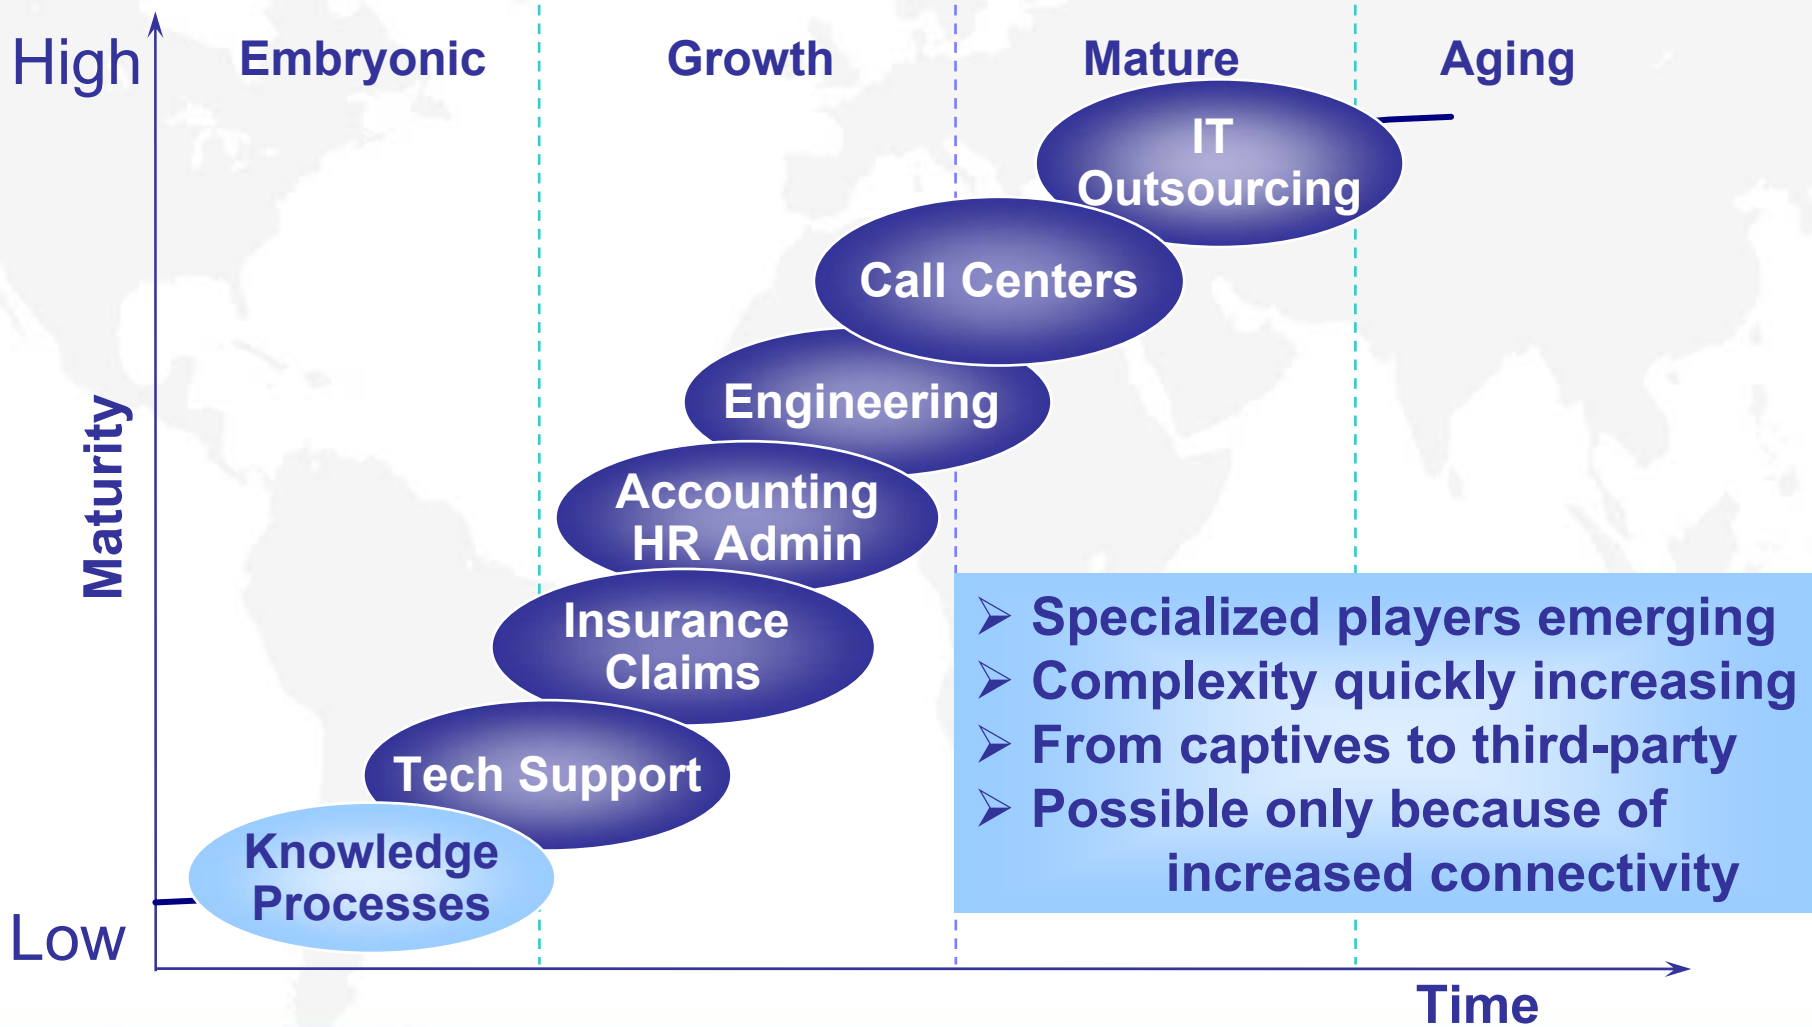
High

Embryonic

Growth

Mature

Aging

Maturity

IT Outsourcing

Call Centers

Engineering

Accounting HR Admin

Insurance Claims

Tech Support

Knowledge Processes

Low

Time

➢ Specialized players emerging
➢ Complexity quickly increasing
➢ From captives to third-party
➢ Possible only because of increased connectivity